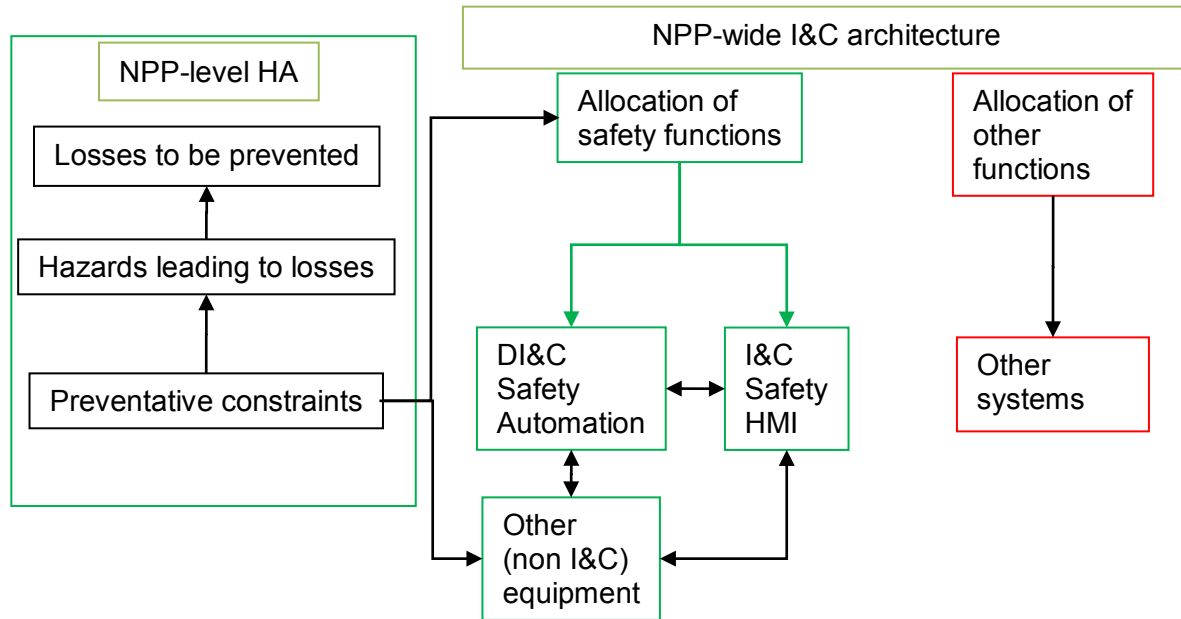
NPP-level HA

Losses to be prevented

Hazards leading to losses

Preventative constraints

NPP-wide I&C architecture

Allocation of safety functions

Allocation of other functions

DI&C Safety Automation

I&C Safety HMI

Other systems

Other (non I&C) equipment